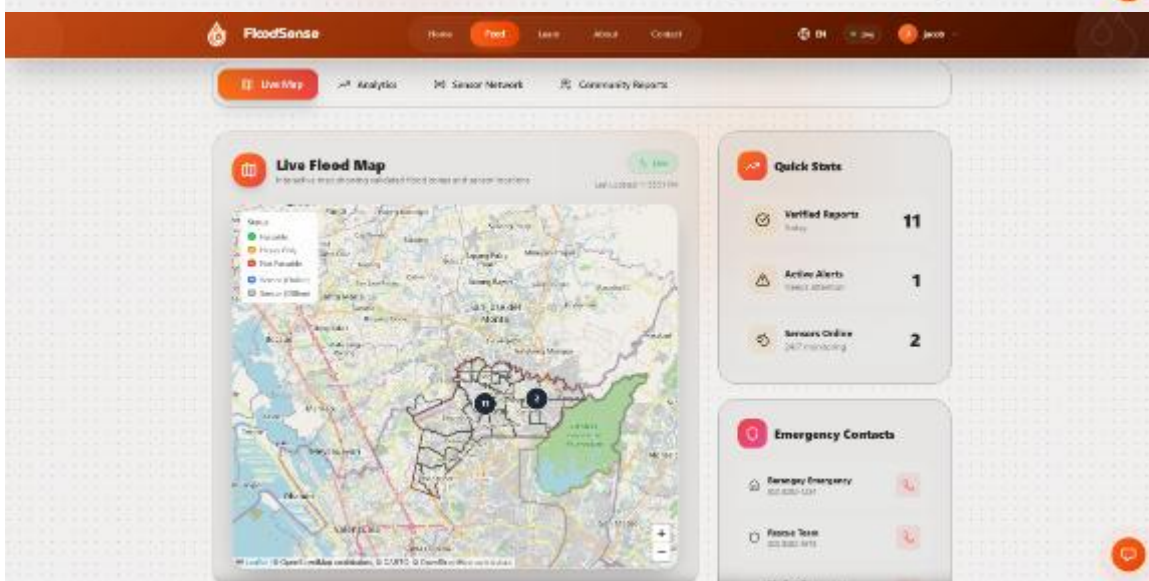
FloodSense

Home Feed Learn About Contact

EN

Jacob

Live Map Analytics Sensor Network Community Reports

Live Flood Map

Interactive map showing validated flood zones and sensor locations

Live

Last Updated: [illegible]

Status
Passable
Heavy Only
Not Passable
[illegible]
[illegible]

11

2

+
−

Leaflet | © OpenStreetMap contributors, © CARTO, © OpenStreetMap contributors

Quick Stats

Verified Reports
Today
11

Active Alerts
Needs attention
1

Sensors Online
24/7 monitoring
2

Emergency Contacts

Barangay Emergency
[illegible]

Rescue Team
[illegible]